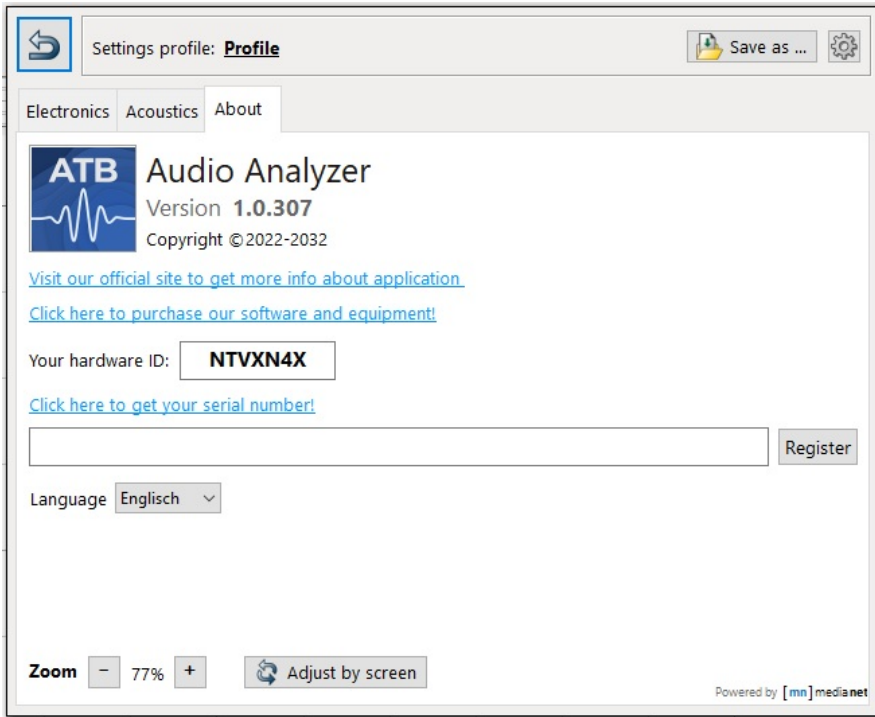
Settings profile: **Profile**

Save as ...

Electronics Acoustics About

ATB

Audio Analyzer

Version **1.0.307**

Copyright ©2022-2032

Visit our official site to get more info about application

Click here to purchase our software and equipment!

Your hardware ID: **NTVXN4X**

Click here to get your serial number!

Register

Language Englisch

**Zoom** − 77% +

Adjust by screen

Powered by [mn] medianet